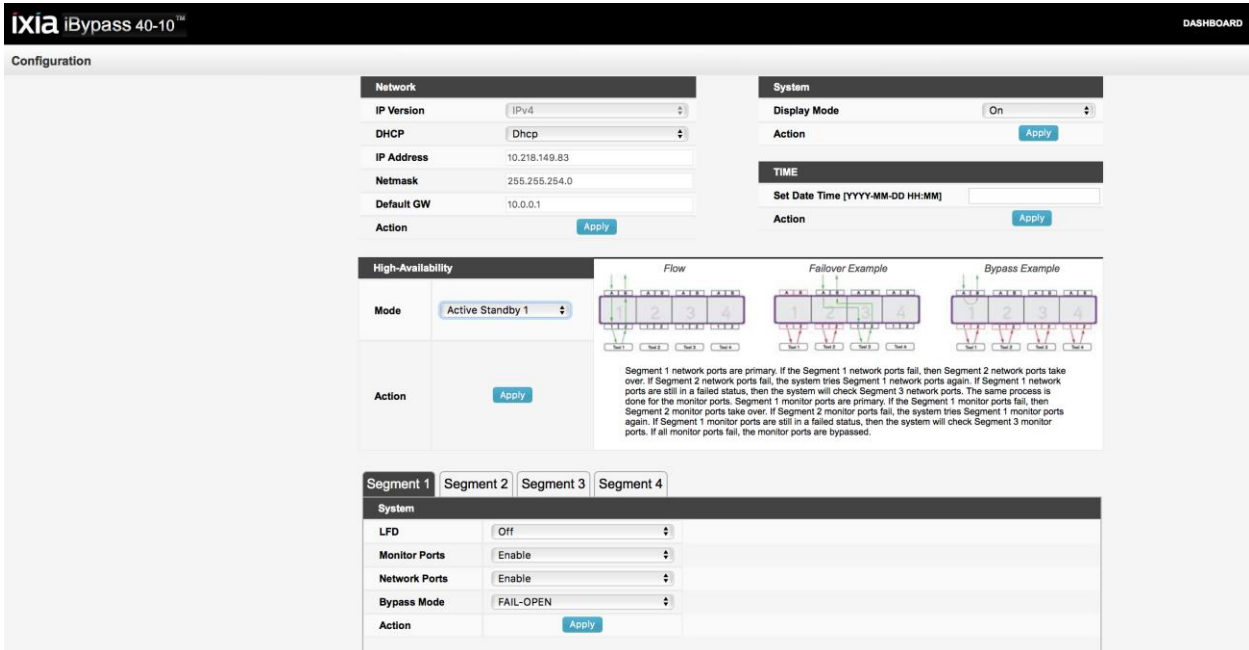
IXIA iBypass 40-10™

DASHBOARD

Configuration

| Network | |
|---|---|
| IP Version | IPv4 |
| DHCP | Dhcp |
| IP Address | 10.218.149.83 |
| Netmask | 255.255.254.0 |
| Default GW | 10.0.0.1 |
| Action | Apply |

| System | |
|---|---|
| Display Mode | On |
| Action | Apply |

| TIME | |
|---|---|
| Set Date Time [YYYY-MM-DD HH:MM] | |
| Action | Apply |

High-Availability

Mode Active Standby 1

Action Apply

Flow

Failover Example

Bypass Example

1 2 3 4

1 2 3 4

1 2 3 4

Segment 1 network ports are primary. If the Segment 1 network ports fail, then Segment 2 network ports take over. If Segment 2 network ports fail, the system tries Segment 1 network ports again. If Segment 1 network ports are still in a failed status, then the system will check Segment 3 network ports. The same process is done for the monitor ports. Segment 1 monitor ports are primary. If the Segment 1 monitor ports fail, then Segment 2 monitor ports take over. If Segment 2 monitor ports fail, the system tries Segment 1 monitor ports again. If Segment 1 monitor ports are still in a failed status, then the system will check Segment 3 monitor ports. If all monitor ports fail, the monitor ports are bypassed.

Segment 1 Segment 2 Segment 3 Segment 4

| System | |
|---|---|
| LFD | Off |
| Monitor Ports | Enable |
| Network Ports | Enable |
| Bypass Mode | FAIL-OPEN |
| Action | Apply |